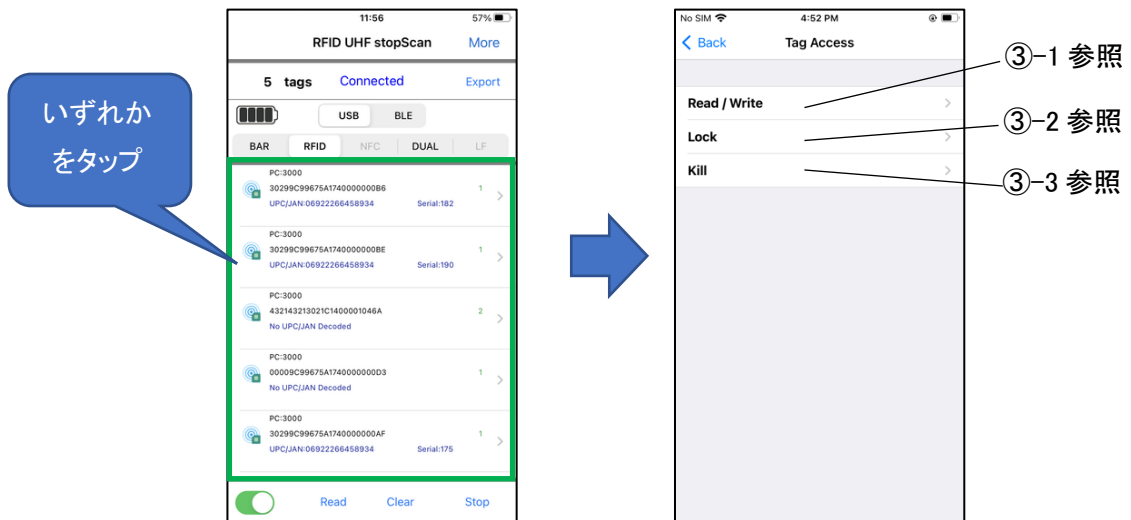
いずれかをタップ

11:56 57%

RFID UHF stopScan More

5 tags Connected Export

USB BLE

BAR RFID NFC DUAL LF

PC:3000
30299C99675A1740000000B6
UPC/JAN:06922266458934 Serial:182
1

PC:3000
30299C99675A1740000000BE
UPC/JAN:06922266458934 Serial:190
1

PC:3000
432143213021C1400001046A
No UPC/JAN Decoded
2

PC:3000
00009C99675A1740000000D3
No UPC/JAN Decoded
1

PC:3000
30299C99675A1740000000AF
UPC/JAN:06922266458934 Serial:175
1

Read Clear Stop

No SIM 4:52 PM

Back Tag Access

Read / Write
Lock
Kill

③-1 参照
③-2 参照
③-3 参照